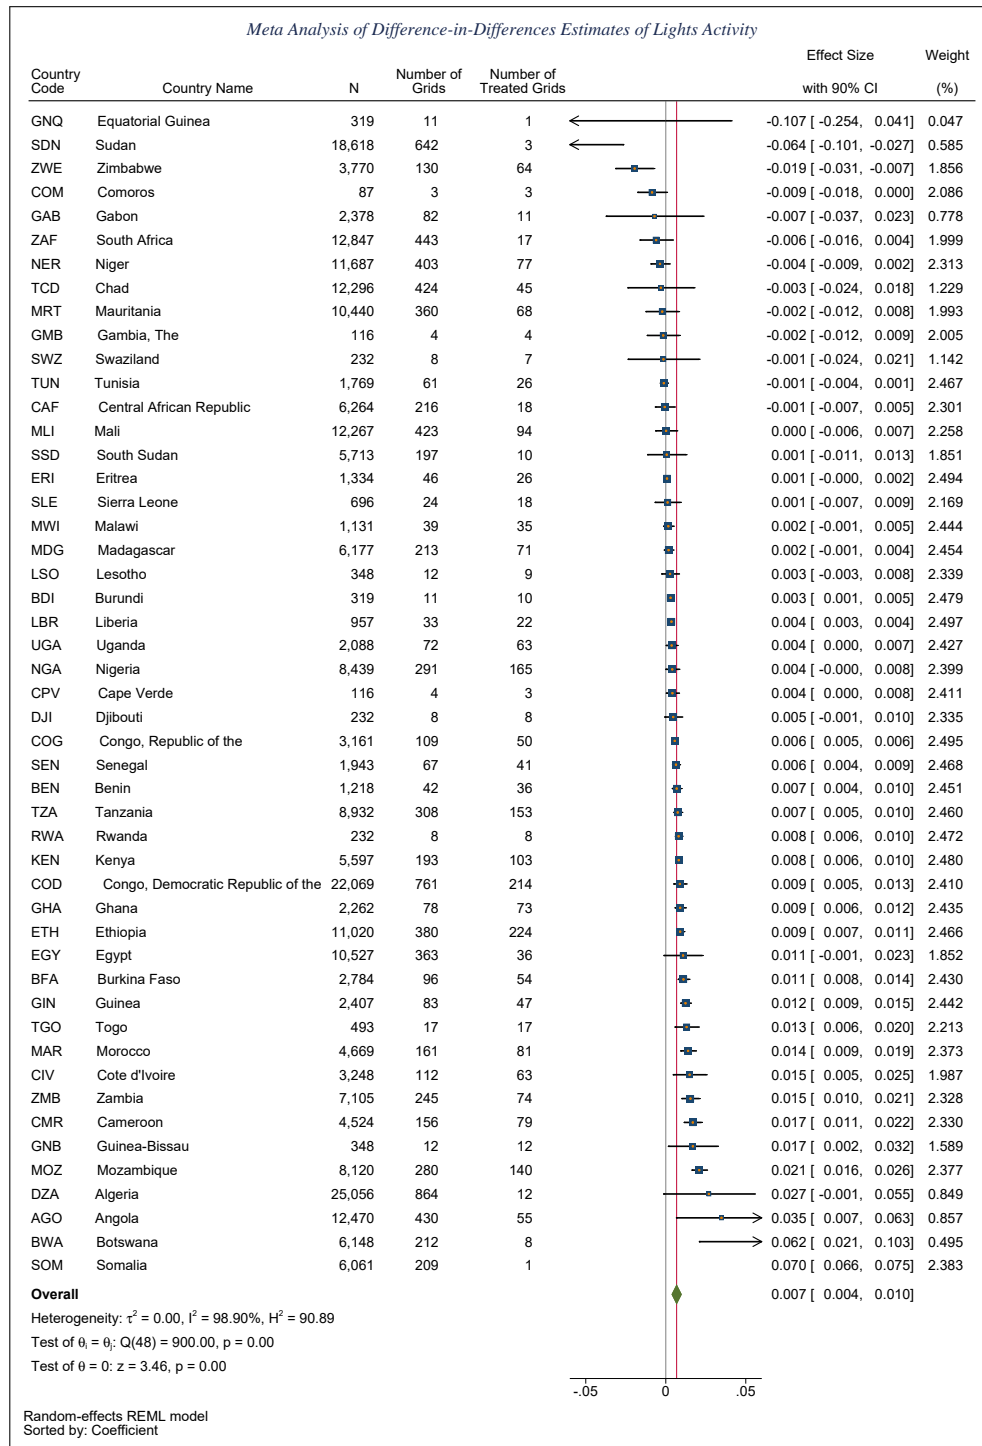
Meta Analysis of Difference-in-Differences Estimates of Lights Activity

| Country Code | Country Name | N | Number of Grids | Number of Treated Grids | Effect Size with 90% CI | Weight (%) |
|---|---|---|---|---|---|---|
| GNQ | Equatorial Guinea | 319 | 11 | 1 | -0.107 [ -0.254, 0.041] | 0.047 |
| SDN | Sudan | 18,618 | 642 | 3 | -0.064 [ -0.101, -0.027] | 0.585 |
| ZWE | Zimbabwe | 3,770 | 130 | 64 | -0.019 [ -0.031, -0.007] | 1.856 |
| COM | Comoros | 87 | 3 | 3 | -0.009 [ -0.018, 0.000] | 2.086 |
| GAB | Gabon | 2,378 | 82 | 11 | -0.007 [ -0.037, 0.023] | 0.778 |
| ZAF | South Africa | 12,847 | 443 | 17 | -0.006 [ -0.016, 0.004] | 1.999 |
| NER | Niger | 11,687 | 403 | 77 | -0.004 [ -0.009, 0.002] | 2.313 |
| TCD | Chad | 12,296 | 424 | 45 | -0.003 [ -0.024, 0.018] | 1.229 |
| MRT | Mauritania | 10,440 | 360 | 68 | -0.002 [ -0.012, 0.008] | 1.993 |
| GMB | Gambia, The | 116 | 4 | 4 | -0.002 [ -0.012, 0.009] | 2.005 |
| SWZ | Swaziland | 232 | 8 | 7 | -0.001 [ -0.024, 0.021] | 1.142 |
| TUN | Tunisia | 1,769 | 61 | 26 | -0.001 [ -0.004, 0.001] | 2.467 |
| CAF | Central African Republic | 6,264 | 216 | 18 | -0.001 [ -0.007, 0.005] | 2.301 |
| MLI | Mali | 12,267 | 423 | 94 | 0.000 [ -0.006, 0.007] | 2.258 |
| SSD | South Sudan | 5,713 | 197 | 10 | 0.001 [ -0.011, 0.013] | 1.851 |
| ERI | Eritrea | 1,334 | 46 | 26 | 0.001 [ -0.000, 0.002] | 2.494 |
| SLE | Sierra Leone | 696 | 24 | 18 | 0.001 [ -0.007, 0.009] | 2.169 |
| MWI | Malawi | 1,131 | 39 | 35 | 0.002 [ -0.001, 0.005] | 2.444 |
| MDG | Madagascar | 6,177 | 213 | 71 | 0.002 [ -0.001, 0.004] | 2.454 |
| LSO | Lesotho | 348 | 12 | 9 | 0.003 [ -0.003, 0.008] | 2.339 |
| BDI | Burundi | 319 | 11 | 10 | 0.003 [ 0.001, 0.005] | 2.479 |
| LBR | Liberia | 957 | 33 | 22 | 0.004 [ 0.003, 0.004] | 2.497 |
| UGA | Uganda | 2,088 | 72 | 63 | 0.004 [ 0.000, 0.007] | 2.427 |
| NGA | Nigeria | 8,439 | 291 | 165 | 0.004 [ -0.000, 0.008] | 2.399 |
| CPV | Cape Verde | 116 | 4 | 3 | 0.004 [ 0.000, 0.008] | 2.411 |
| DJI | Djibouti | 232 | 8 | 8 | 0.005 [ -0.001, 0.010] | 2.335 |
| COG | Congo, Republic of the | 3,161 | 109 | 50 | 0.006 [ 0.005, 0.006] | 2.495 |
| SEN | Senegal | 1,943 | 67 | 41 | 0.006 [ 0.004, 0.009] | 2.468 |
| BEN | Benin | 1,218 | 42 | 36 | 0.007 [ 0.004, 0.010] | 2.451 |
| TZA | Tanzania | 8,932 | 308 | 153 | 0.007 [ 0.005, 0.010] | 2.460 |
| RWA | Rwanda | 232 | 8 | 8 | 0.008 [ 0.006, 0.010] | 2.472 |
| KEN | Kenya | 5,597 | 193 | 103 | 0.008 [ 0.006, 0.010] | 2.480 |
| COD | Congo, Democratic Republic of the | 22,069 | 761 | 214 | 0.009 [ 0.005, 0.013] | 2.410 |
| GHA | Ghana | 2,262 | 78 | 73 | 0.009 [ 0.006, 0.012] | 2.435 |
| ETH | Ethiopia | 11,020 | 380 | 224 | 0.009 [ 0.007, 0.011] | 2.466 |
| EGY | Egypt | 10,527 | 363 | 36 | 0.011 [ -0.001, 0.023] | 1.852 |
| BFA | Burkina Faso | 2,784 | 96 | 54 | 0.011 [ 0.008, 0.014] | 2.430 |
| GIN | Guinea | 2,407 | 83 | 47 | 0.012 [ 0.009, 0.015] | 2.442 |
| TGO | Togo | 493 | 17 | 17 | 0.013 [ 0.006, 0.020] | 2.213 |
| MAR | Morocco | 4,669 | 161 | 81 | 0.014 [ 0.009, 0.019] | 2.373 |
| CIV | Cote d'Ivoire | 3,248 | 112 | 63 | 0.015 [ 0.005, 0.025] | 1.987 |
| ZMB | Zambia | 7,105 | 245 | 74 | 0.015 [ 0.010, 0.021] | 2.328 |
| CMR | Cameroon | 4,524 | 156 | 79 | 0.017 [ 0.011, 0.022] | 2.330 |
| GNB | Guinea-Bissau | 348 | 12 | 12 | 0.017 [ 0.002, 0.032] | 1.589 |
| MOZ | Mozambique | 8,120 | 280 | 140 | 0.021 [ 0.016, 0.026] | 2.377 |
| DZA | Algeria | 25,056 | 864 | 12 | 0.027 [ -0.001, 0.055] | 0.849 |
| AGO | Angola | 12,470 | 430 | 55 | 0.035 [ 0.007, 0.063] | 0.857 |
| BWA | Botswana | 6,148 | 212 | 8 | 0.062 [ 0.021, 0.103] | 0.495 |
| SOM | Somalia | 6,061 | 209 | 1 | 0.070 [ 0.066, 0.075] | 2.383 |
| Overall | | | | | 0.007 [ 0.004, 0.010] | |

Heterogeneity: $\tau^2$ = 0.00, $I^2$ = 98.90%, $H^2$ = 90.89
Test of $\theta_i = \theta_j$: Q(48) = 900.00, p = 0.00
Test of $\theta$ = 0: z = 3.46, p = 0.00

-.05 0 .05

Random-effects REML model
Sorted by: Coefficient